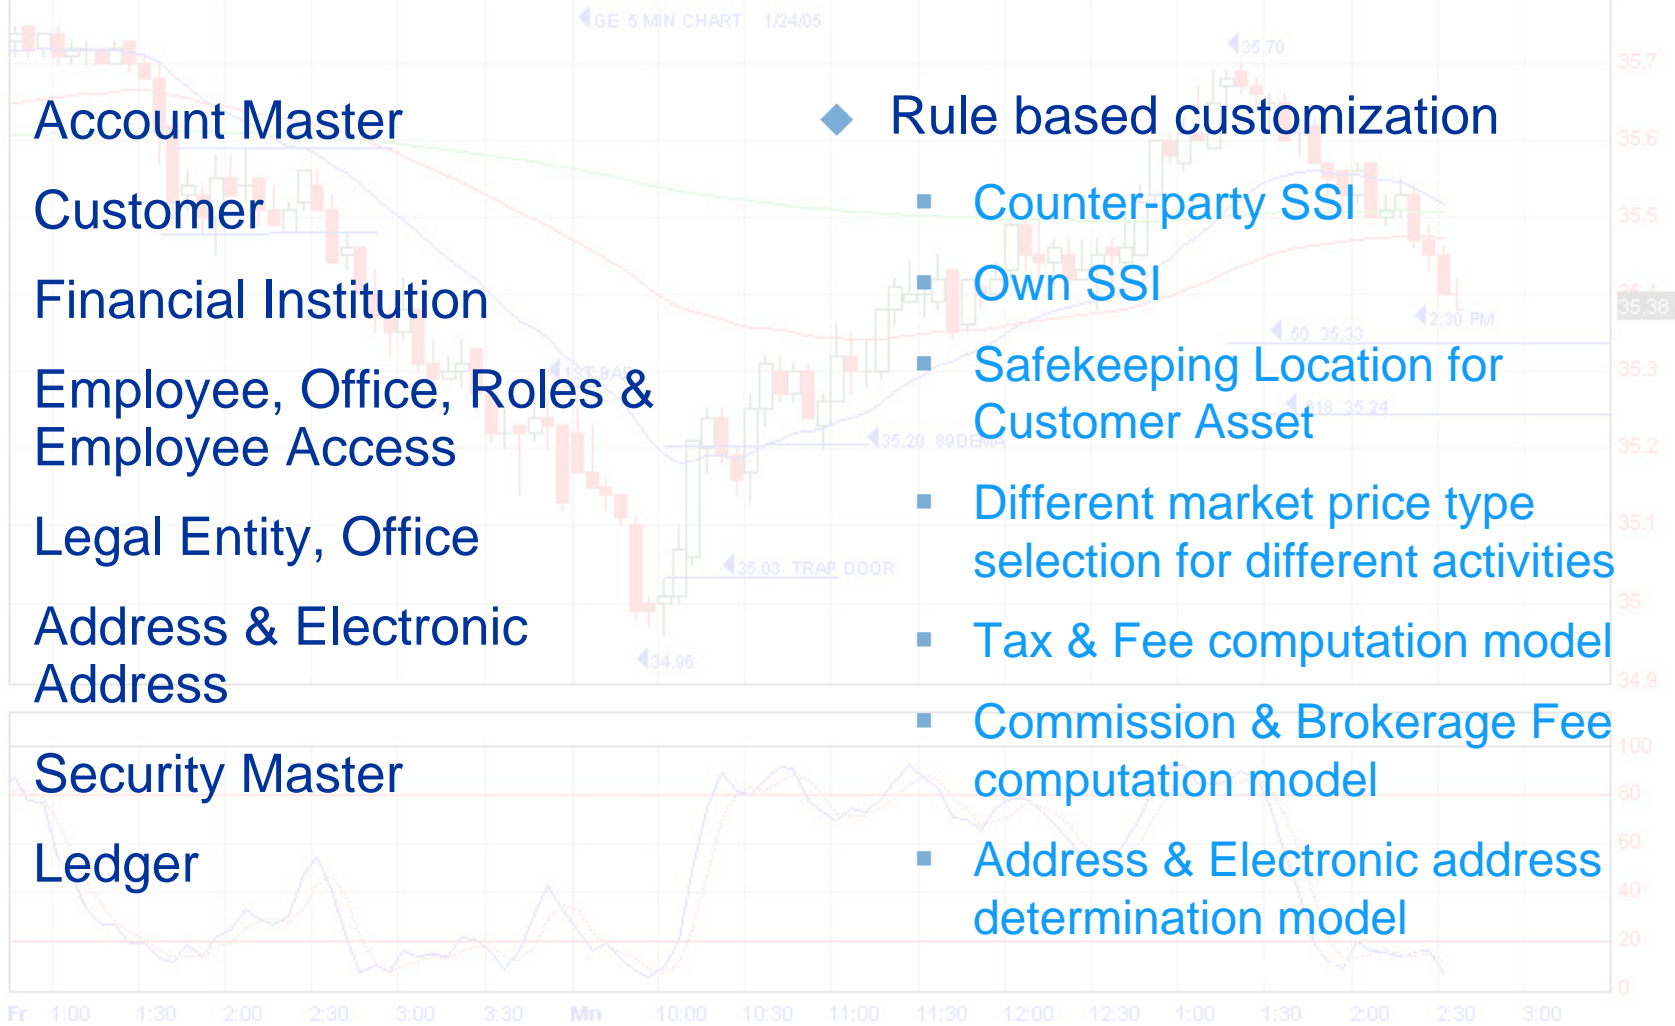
Account Master

Customer

Financial Institution

Employee, Office, Roles & Employee Access

Legal Entity, Office

Address & Electronic Address

Security Master

Ledger

Rule based customization

Counter-party SSI

Own SSI

Safekeeping Location for Customer Asset

Different market price type selection for different activities

Tax & Fee computation model

Commission & Brokerage Fee computation model

Address & Electronic address determination model